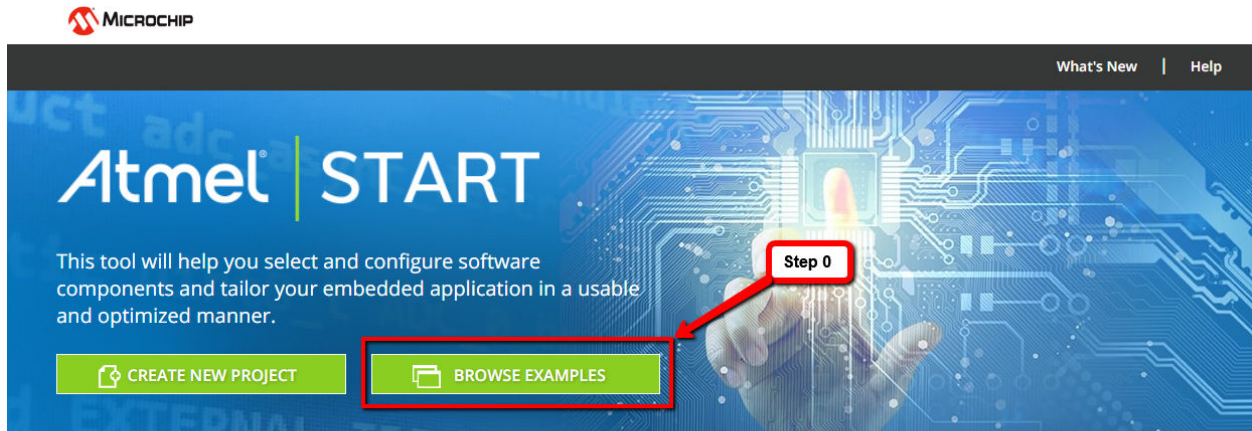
MICROCHIP

What's New | Help

Atmel® | START

This tool will help you select and configure software components and tailor your embedded application in a usable and optimized manner.

CREATE NEW PROJECT

BROWSE EXAMPLES

Step 0